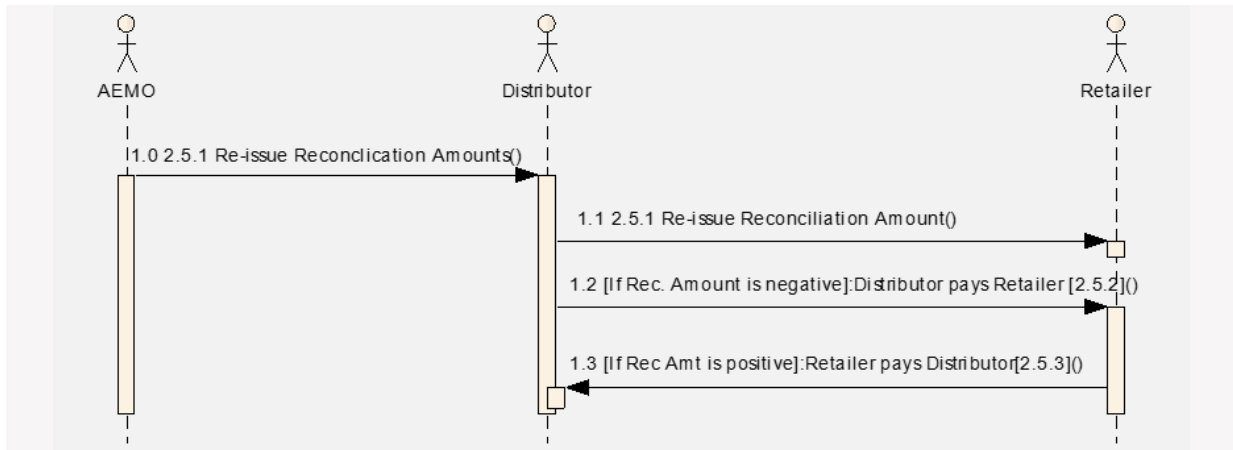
AEMO

Distributor

Retailer

1.0 2.5.1 Re-issue Reconclication Amounts()

1.1 2.5.1 Re-issue Reconciliation Amount()

1.2 [If Rec. Amount is negative]:Distributor pays Retailer [2.5.2]()

1.3 [If Rec Amt is positive]:Retailer pays Distributor[2.5.3]()